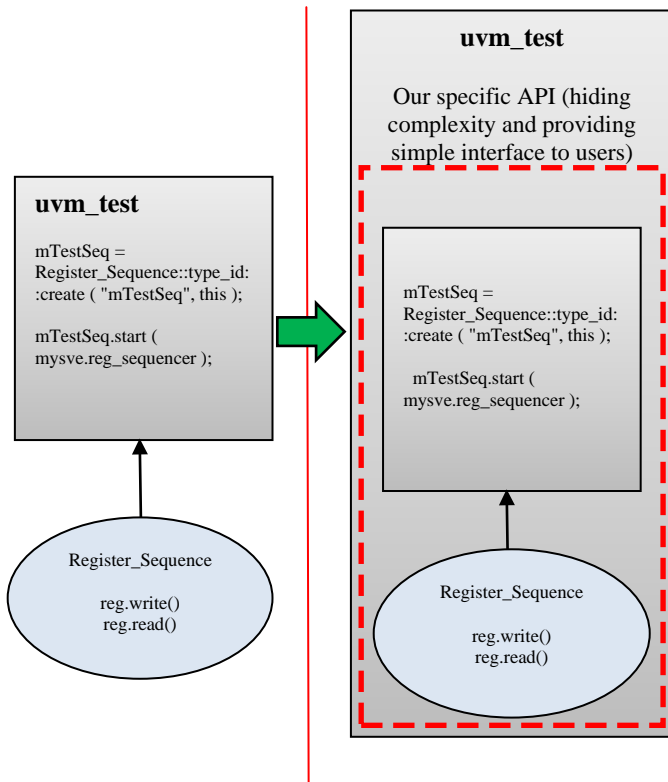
uvm_test

mTestSeq = Register_Sequence::type_id::create ( "mTestSeq", this );

mTestSeq.start ( mysve.reg_sequencer );

Register_Sequence

reg.write()
reg.read()

uvm_test

Our specific API (hiding complexity and providing simple interface to users)

mTestSeq = Register_Sequence::type_id::create ( "mTestSeq", this );

mTestSeq.start ( mysve.reg_sequencer );

Register_Sequence

reg.write()
reg.read()